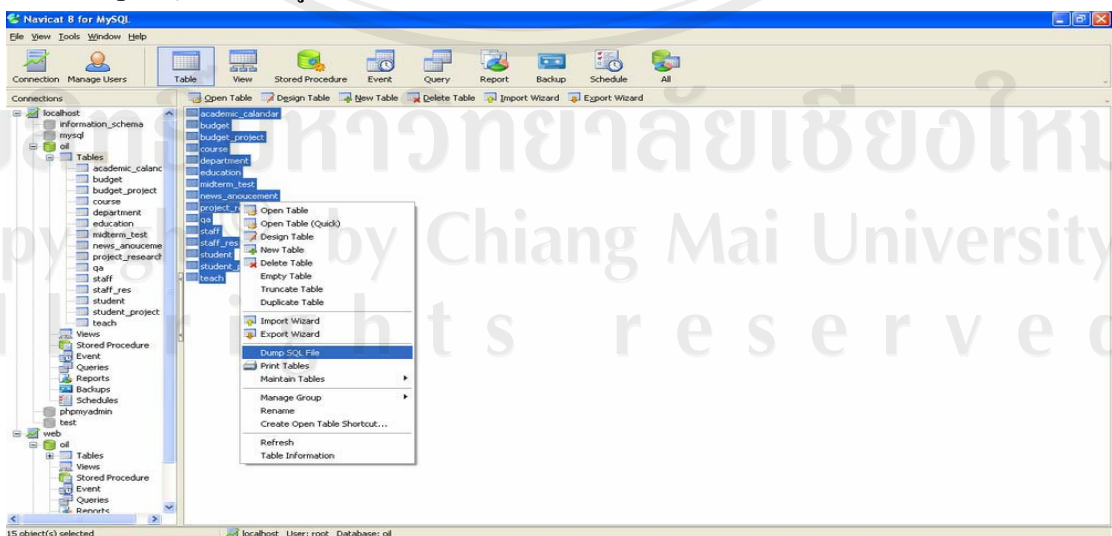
Navicat 8 for MySQL

File View Tools Window Help

Connection Manage Users Table View Stored Procedure Event Query Report Backup Schedule All

Connections

Open Table Design Table New Table Delete Table Import Wizard Export Wizard

localhost
information_schema
mysql
oil
Tables
academic_calanc
budget
budget_project
course
department
education
midterm_test
news_anouceme
project_research
qa
staff
staff_res
student
student_project
teach
Views
Stored Procedure
Event
Queries
Reports
Backups
Schedules
phpmyadmin
test
web
oil
Tables
Views
Stored Procedure
Event
Queries
Reports

academic_calandar
budget
budget_project
course
department
education
midterm_test
news_anoucement
project_r
qa
staff
staff_res
student
student_
teach

Open Table
Open Table (Quick)
Design Table
New Table
Delete Table
Empty Table
Truncate Table
Duplicate Table
Import Wizard
Export Wizard
Dump SQL File
Print Tables
Maintain Tables
Manage Group
Rename
Create Open Table Shortcut...
Refresh
Table Information

ลิขสิทธิ์มหาวิทยาลัยเชียงใหม่
Copyright by Chiang Mai University
All rights reserved

15 object(s) selected

localhost User: root Database: oil